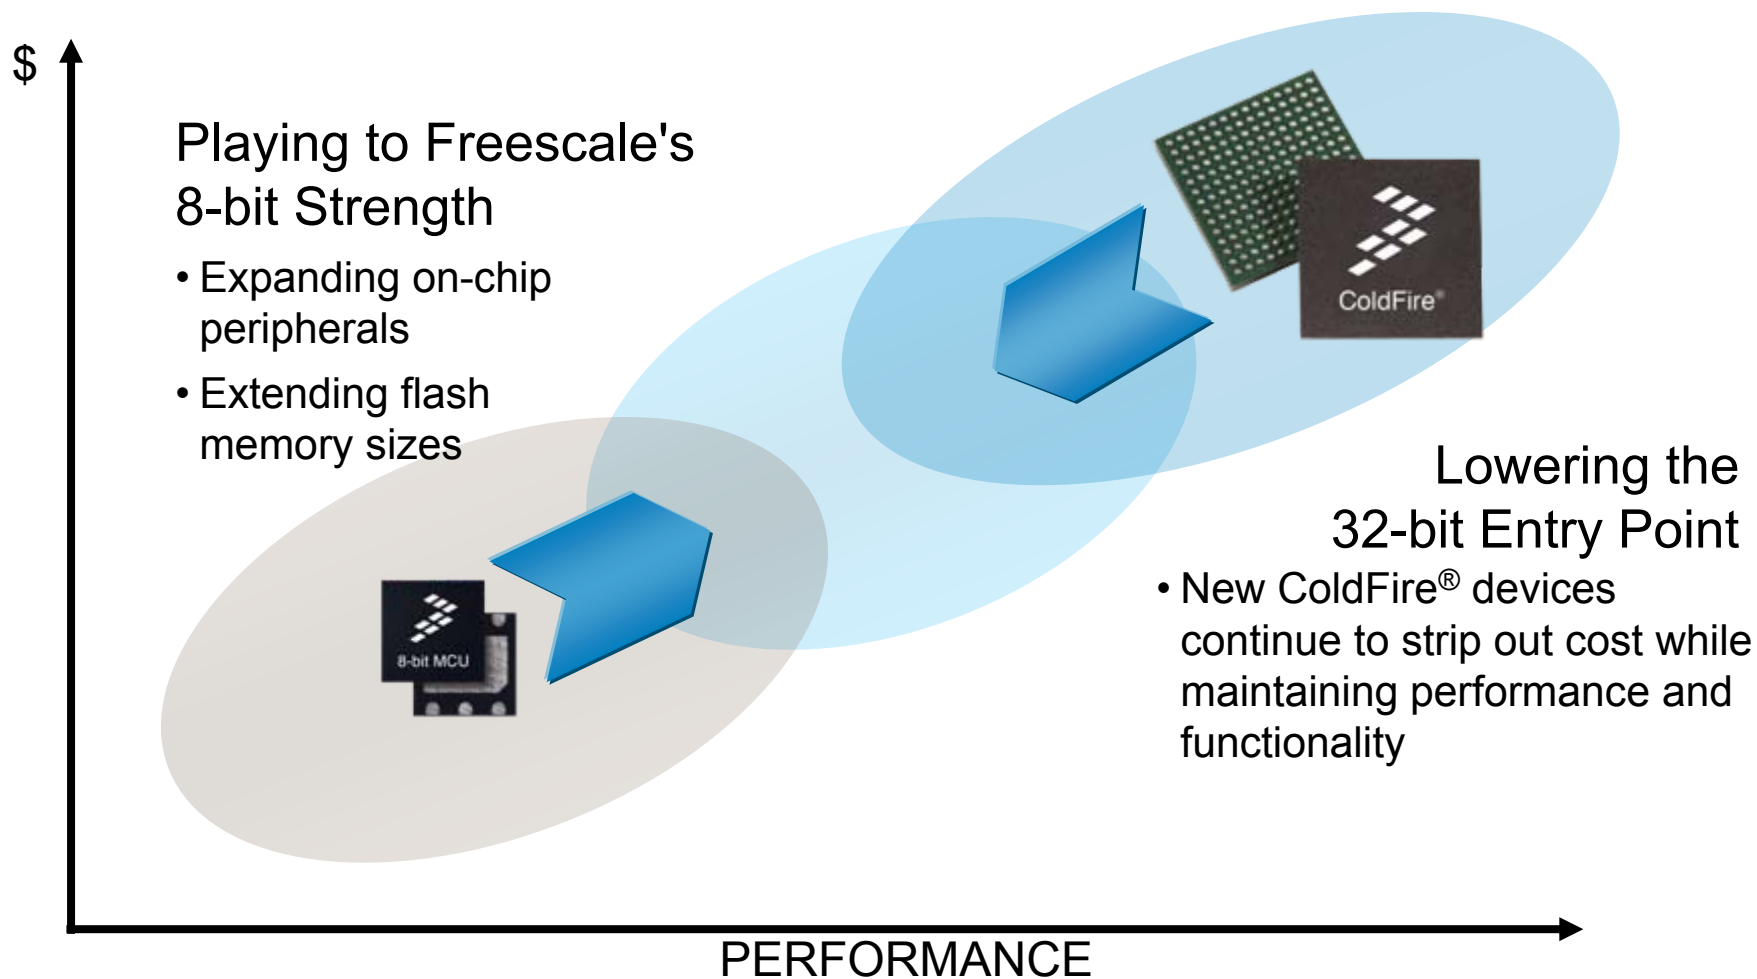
$

Playing to Freescale's 8-bit Strength

• Expanding on-chip peripherals

• Extending flash memory sizes

8-bit MCU

ColdFire®

Lowering the 32-bit Entry Point

• New ColdFire® devices continue to strip out cost while maintaining performance and functionality

PERFORMANCE